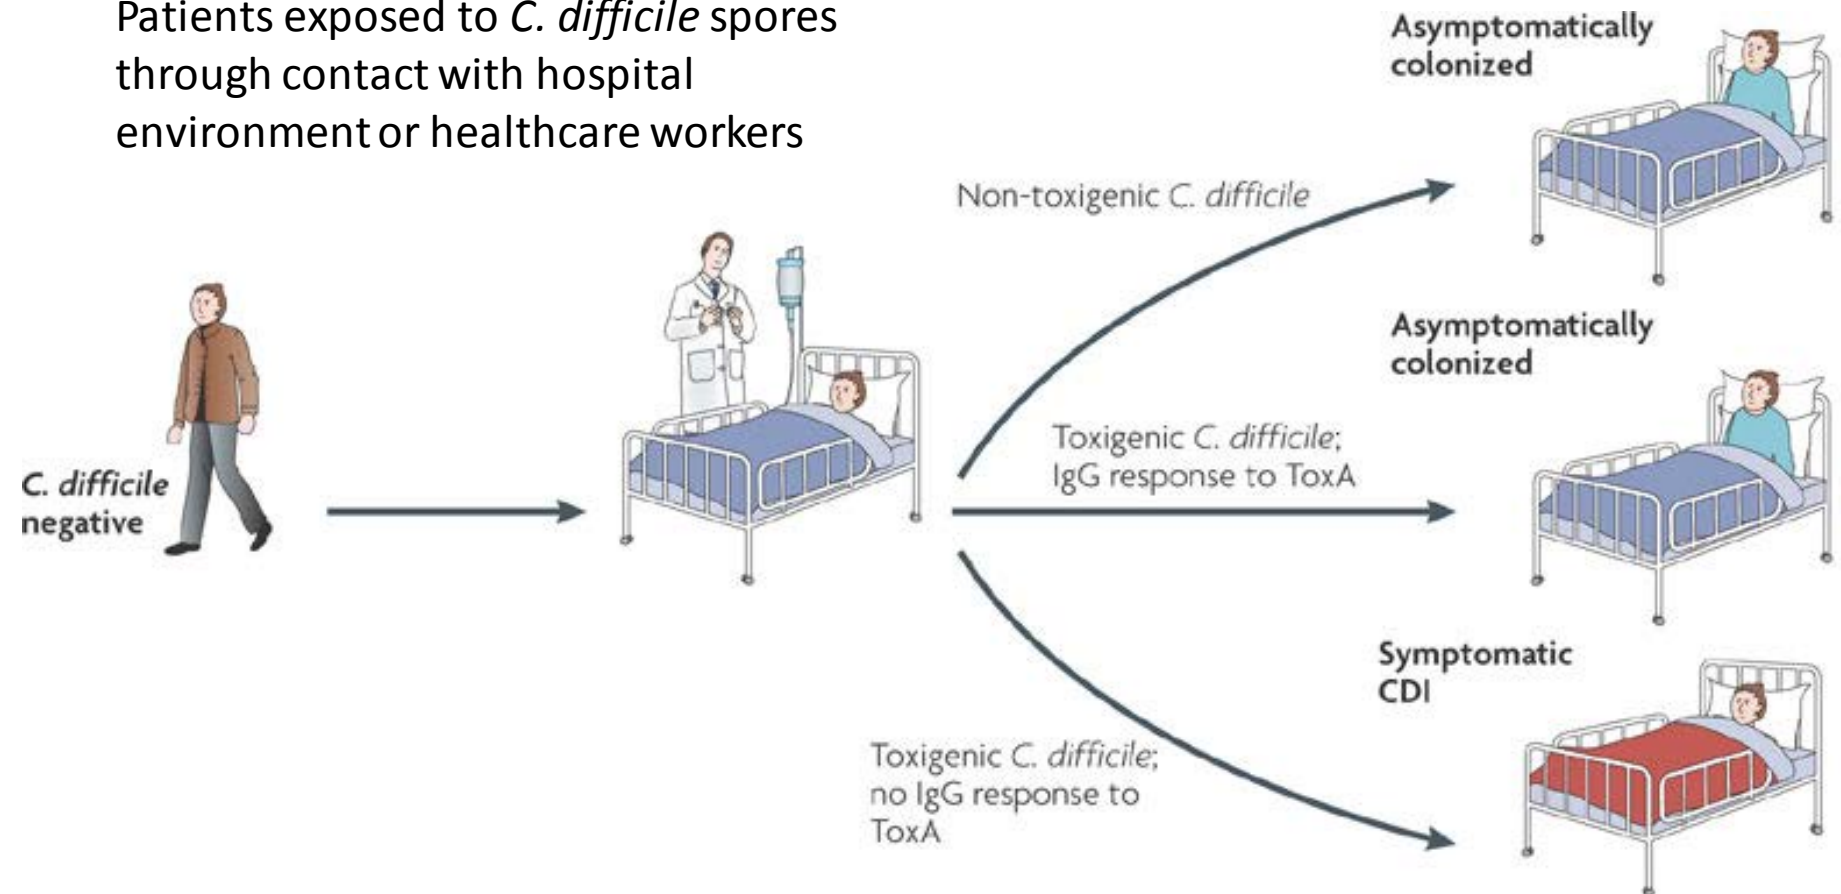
Patients exposed to *C. difficile* spores through contact with hospital environment or healthcare workers

Asymptomatically colonized

Non-toxigenic *C. difficile*

*C. difficile* negative

Asymptomatically colonized

Toxigenic *C. difficile*; IgG response to ToxA

Symptomatic CDI

Toxigenic *C. difficile*; no IgG response to ToxA